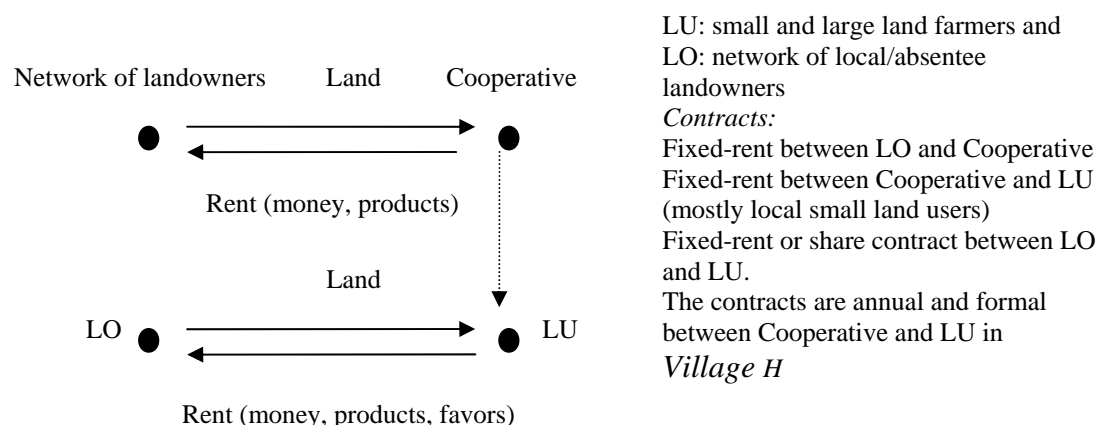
Network of landowners Land Cooperative

Rent (money, products)

Land

LO LU

Rent (money, products, favors)

LU: small and large land farmers and LO: network of local/absentee landowners
*Contracts:*
Fixed-rent between LO and Cooperative
Fixed-rent between Cooperative and LU (mostly local small land users)
Fixed-rent or share contract between LO and LU.
The contracts are annual and formal between Cooperative and LU in
*Village H*